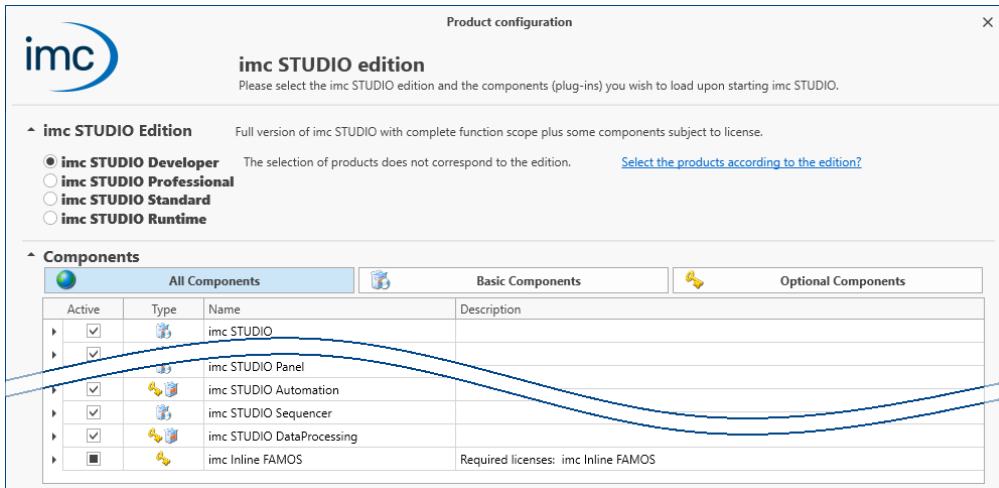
Product configuration

imc

imc STUDIO edition

Please select the imc STUDIO edition and the components (plug-ins) you wish to load upon starting imc STUDIO.

imc STUDIO Edition

Full version of imc STUDIO with complete function scope plus some components subject to license.

imc STUDIO Developer
imc STUDIO Professional
imc STUDIO Standard
imc STUDIO Runtime

The selection of products does not correspond to the edition.

Select the products according to the edition?

Components

All Components | Basic Components | Optional Components

| Active | Type | Name | Description |
|---|---|---|---|
| ☑ | | imc STUDIO | |
| ☑ | | | |
| | | imc STUDIO Panel | |
| ☑ | | imc STUDIO Automation | |
| ☑ | | imc STUDIO Sequencer | |
| ☑ | | imc STUDIO DataProcessing | |
| ■ | | imc Inline FAMOS | Required licenses: imc Inline FAMOS |